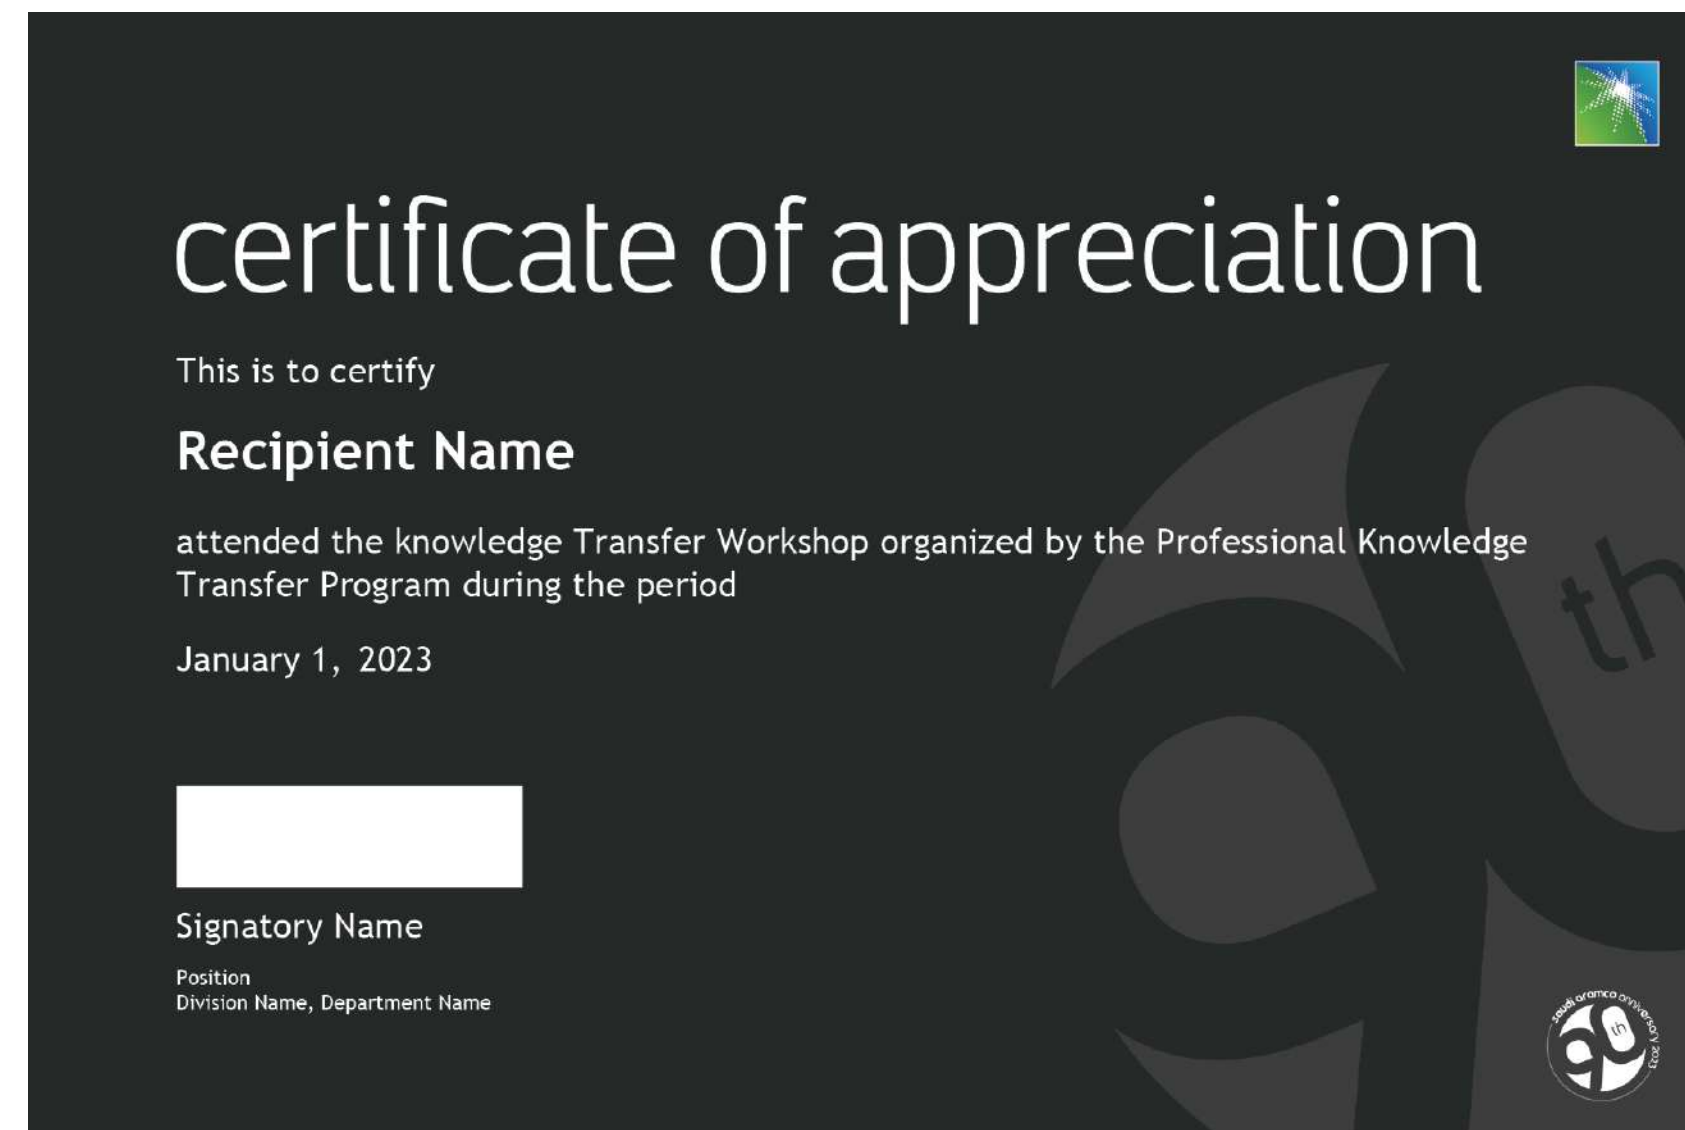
certificate of appreciation

This is to certify

Recipient Name

attended the knowledge Transfer Workshop organized by the Professional Knowledge Transfer Program during the period

January 1, 2023

Signatory Name

Position
Division Name, Department Name

th

saudi aramco anniversary 2023
th